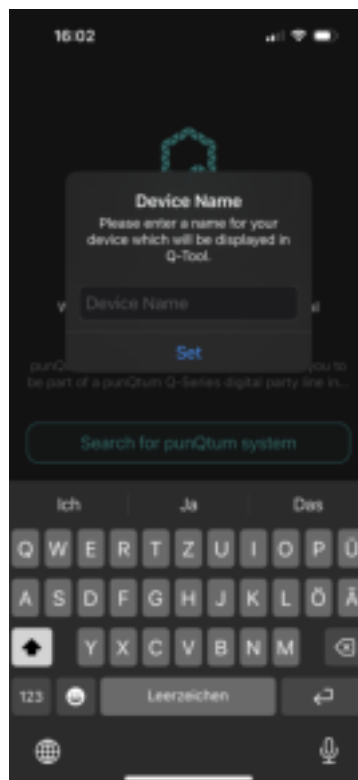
16:02

Device Name

Please enter a name for your device which will be displayed in Q-Tool.

Device Name

Set

V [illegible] al

punQ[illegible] you to be part of a punQtum Q-Series digital party line in...

Search for punQtum system

Ich

Ja

Das

Q W E R T Z U I O P Ü

A S D F G H J K L Ö Ä

Y X C V B N M

123

Leerzeichen